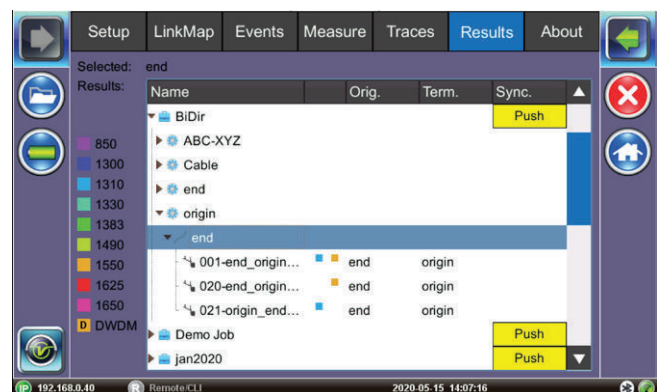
Setup LinkMap Events Measure Traces Results About

Selected: end

Results:

| Name | Orig. | Term. | Sync. |
|---|---|---|---|
| BiDir | | | Push |
| ABC-XYZ | | | |
| Cable | | | |
| end | | | |
| origin | | | |
| end | | | |
| 001-end_origin... | end | origin | |
| 020-end_origin... | end | origin | |
| 021-origin_end... | end | origin | |
| Demo Job | | | Push |
| jan2020 | | | Push |

850
1300
1310
1330
1383
1490
1550
1625
1650
D DWDM

IP 192.168.0.40 R Remote/CLI 2020-05-15 14:07:16